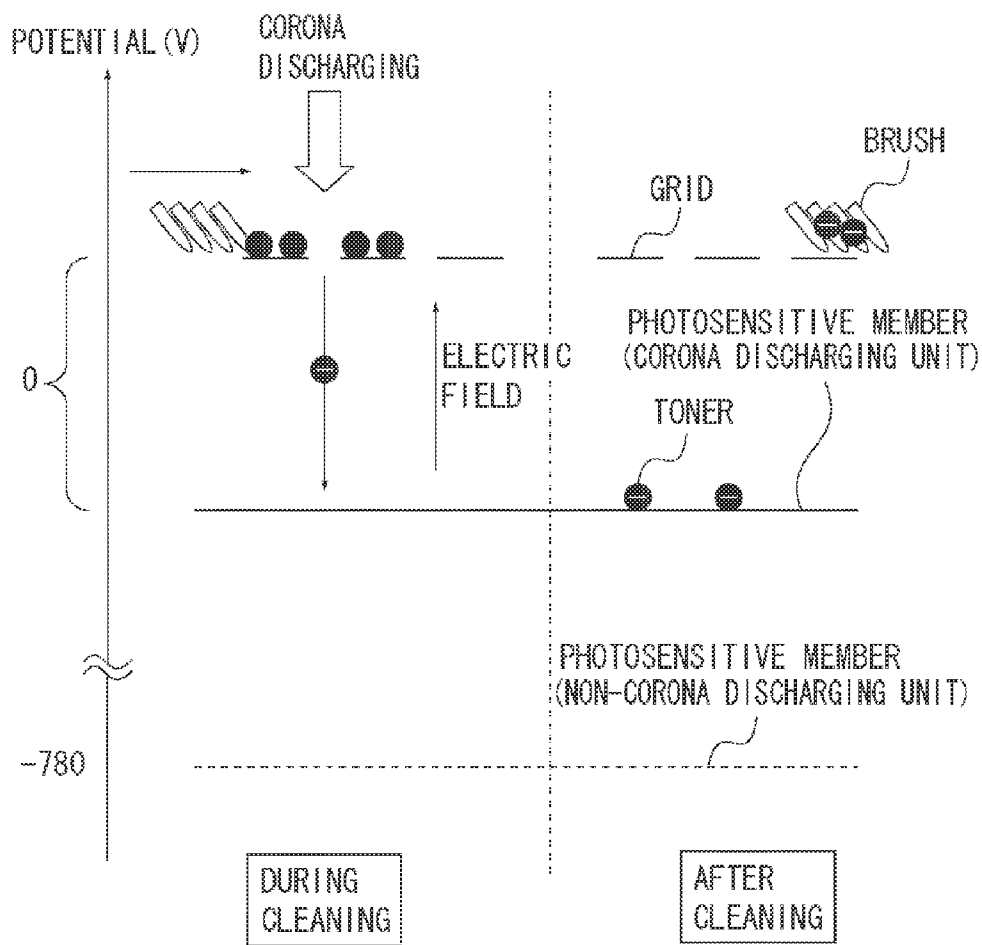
POTENTIAL (V)

CORONA DISCHARGING

BRUSH

GRID

PHOTOSENSITIVE MEMBER (CORONA DISCHARGING UNIT)

0

ELECTRIC FIELD

TONER

PHOTOSENSITIVE MEMBER (NON-CORONA DISCHARGING UNIT)

-780

DURING CLEANING

AFTER CLEANING